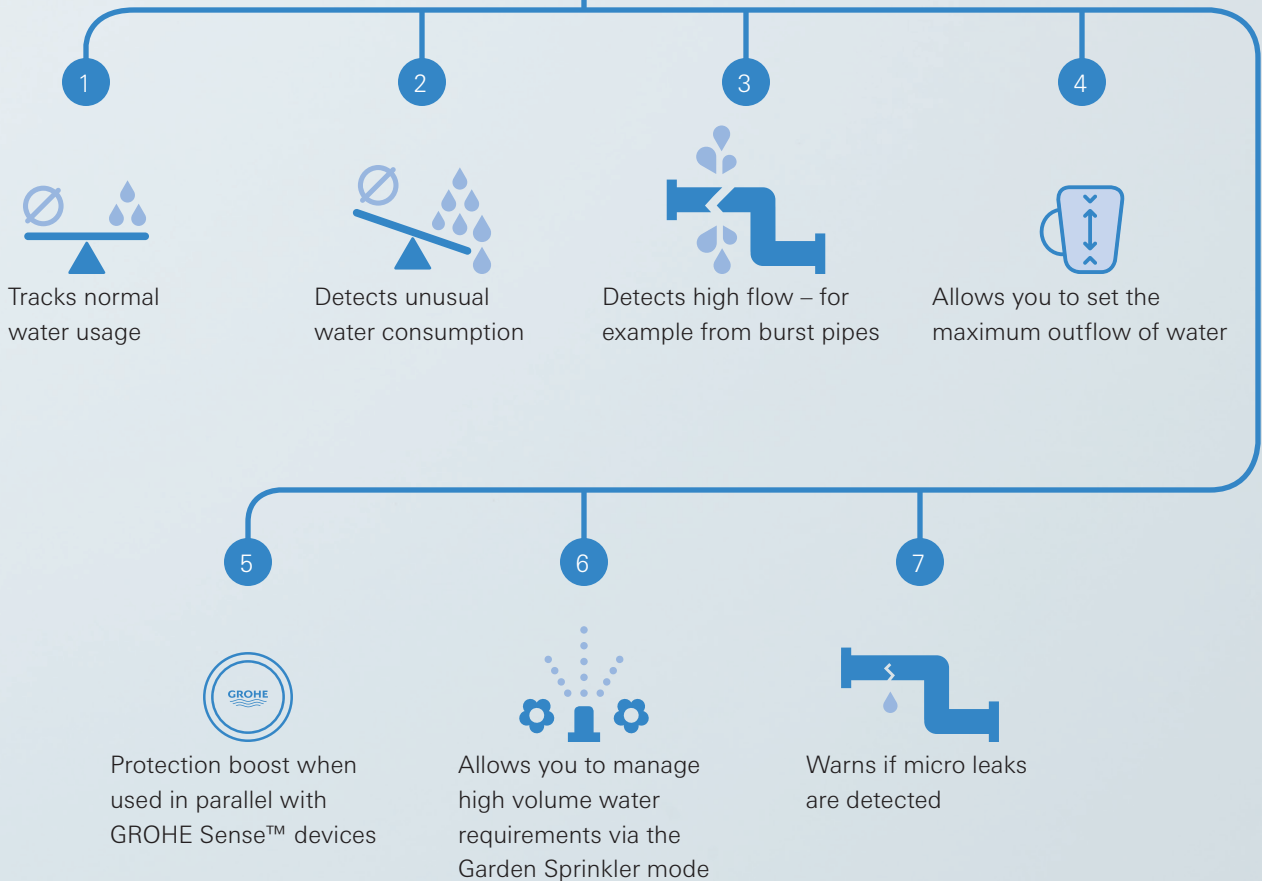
1

Tracks normal water usage

2

Detects unusual water consumption

3

Detects high flow – for example from burst pipes

4

Allows you to set the maximum outflow of water

5

GROHE

Protection boost when used in parallel with GROHE Sense™ devices

6

Allows you to manage high volume water requirements via the Garden Sprinkler mode

7

Warns if micro leaks are detected